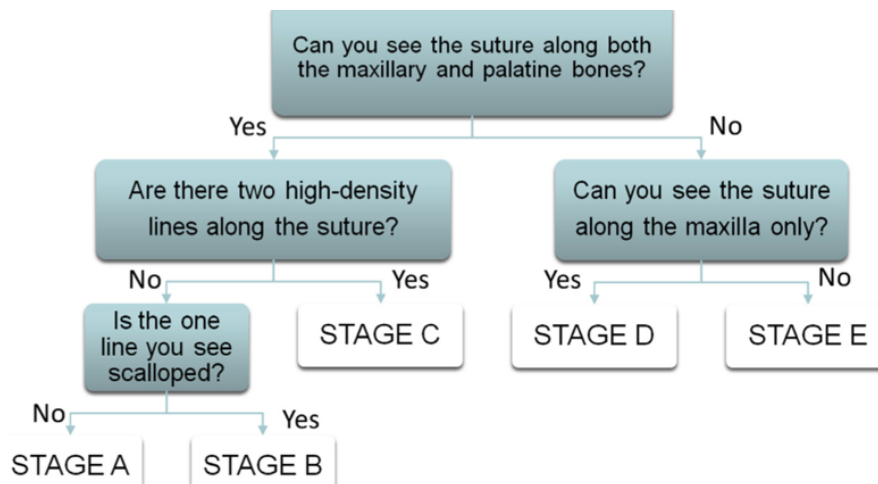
Can you see the suture along both the maxillary and palatine bones?

Yes

No

Are there two high-density lines along the suture?

Can you see the suture along the maxilla only?

No

Yes

Yes

No

Is the one line you see scalloped?

STAGE C

STAGE D

STAGE E

No

Yes

STAGE A

STAGE B